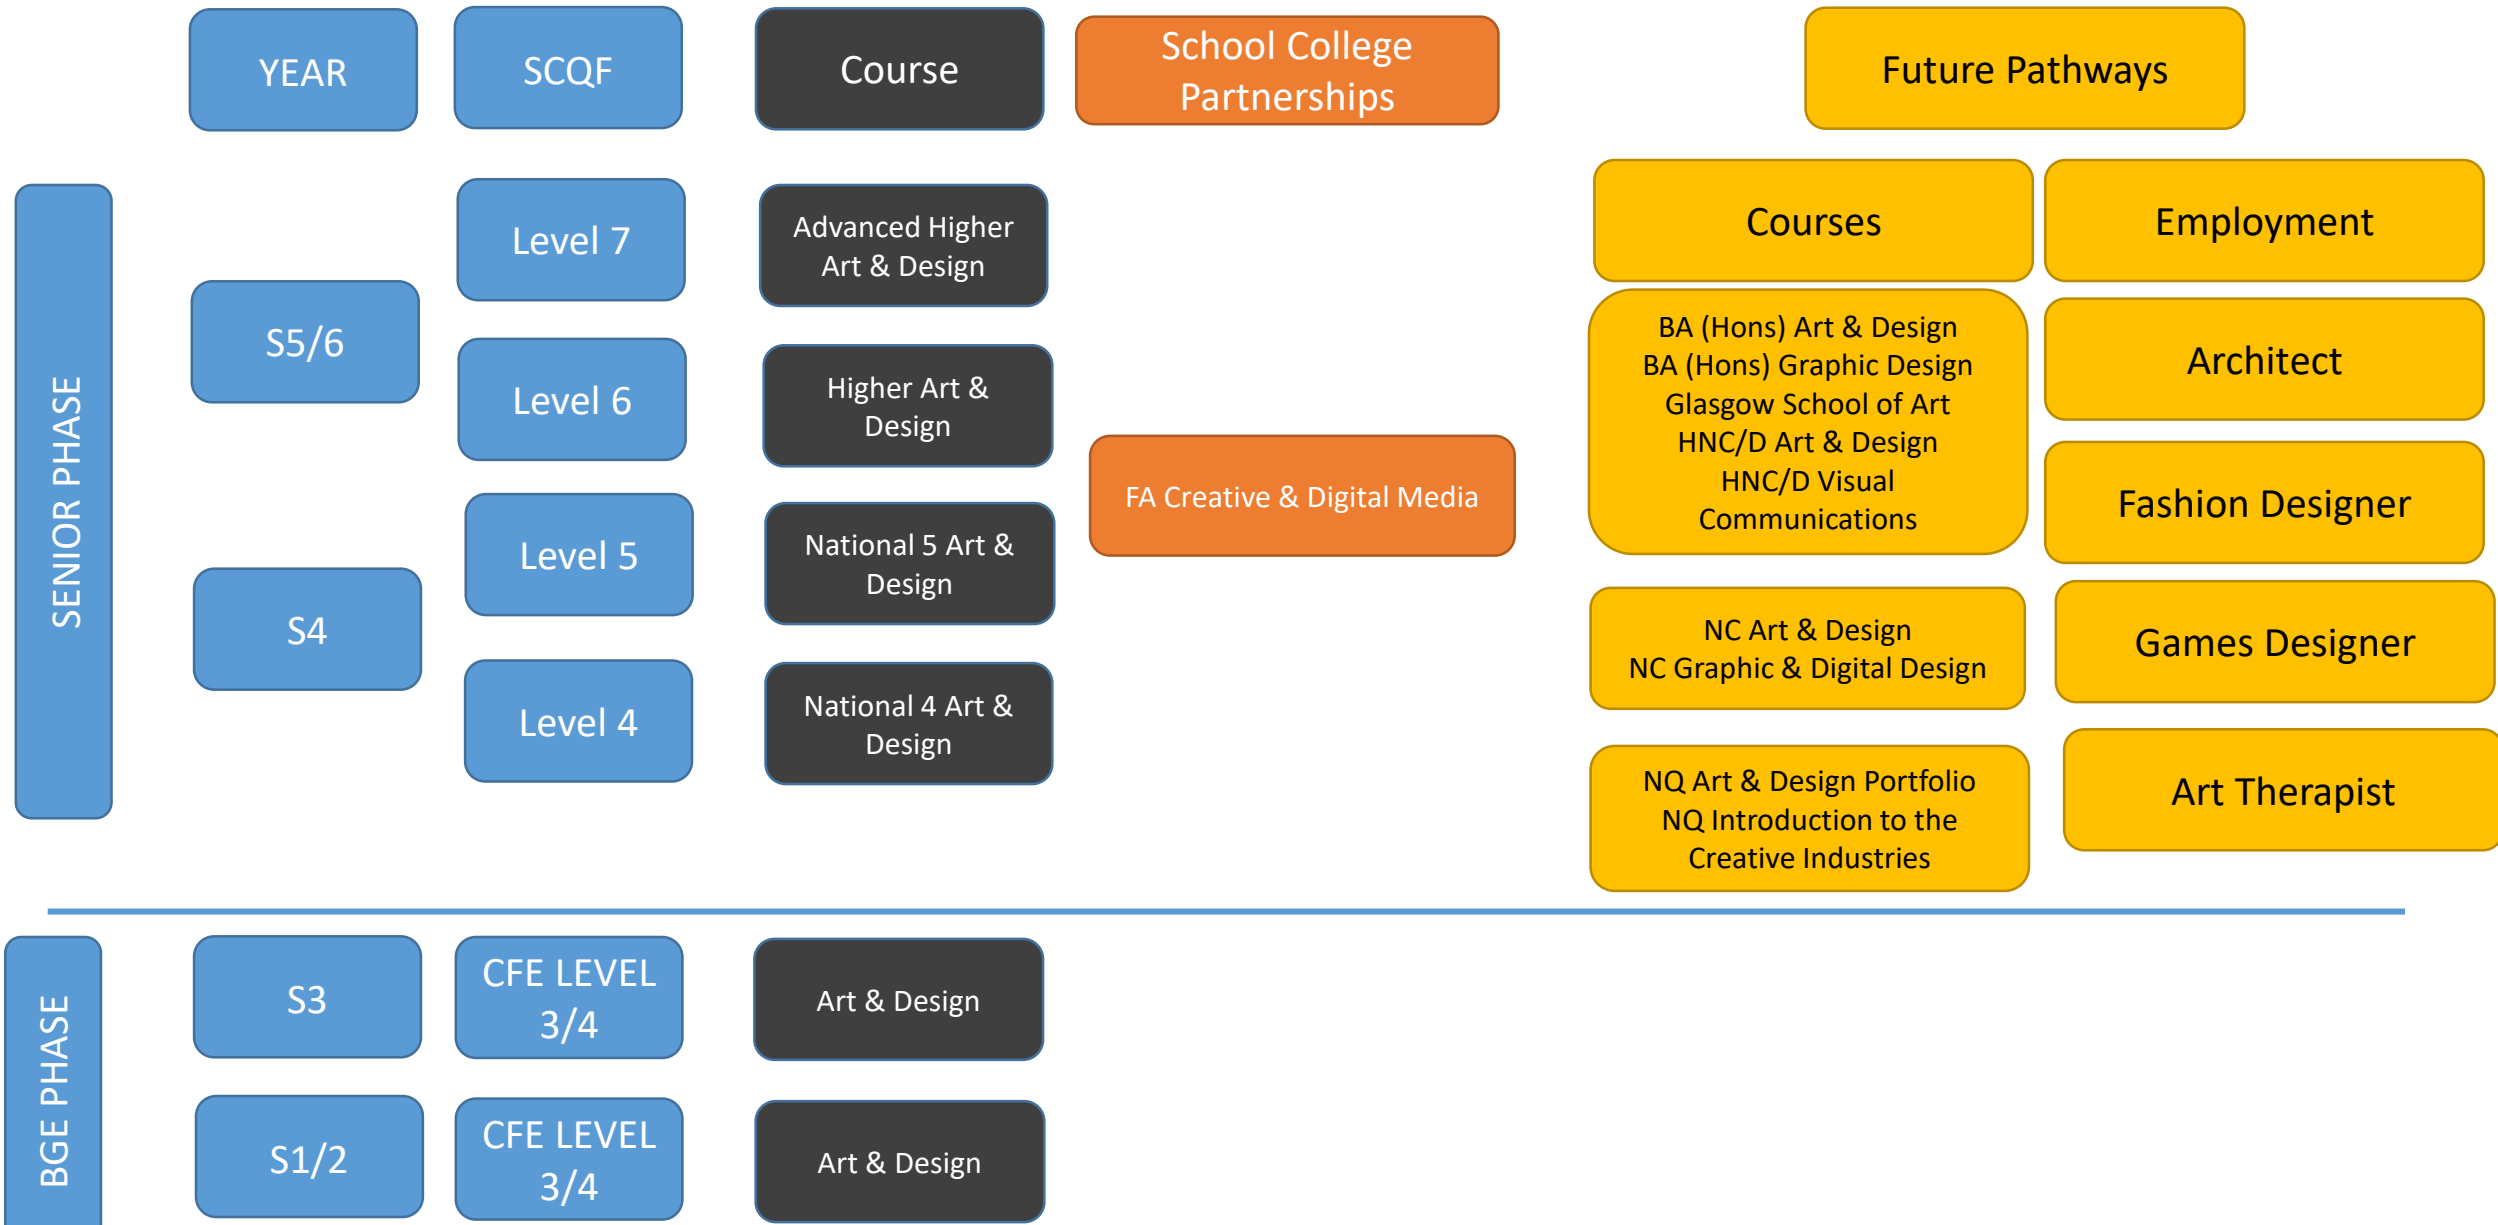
YEAR

SCQF

Course

School College Partnerships

Future Pathways

SENIOR PHASE

Level 7

Advanced Higher Art & Design

Courses

Employment

S5/6

Level 6

Higher Art & Design

BA (Hons) Art & Design
BA (Hons) Graphic Design
Glasgow School of Art
HNC/D Art & Design
HNC/D Visual Communications

Architect

FA Creative & Digital Media

Fashion Designer

Level 5

National 5 Art & Design

S4

Level 4

National 4 Art & Design

NC Art & Design
NC Graphic & Digital Design

Games Designer

NQ Art & Design Portfolio
NQ Introduction to the Creative Industries

Art Therapist

BGE PHASE

S3

CFE LEVEL 3/4

Art & Design

S1/2

CFE LEVEL 3/4

Art & Design